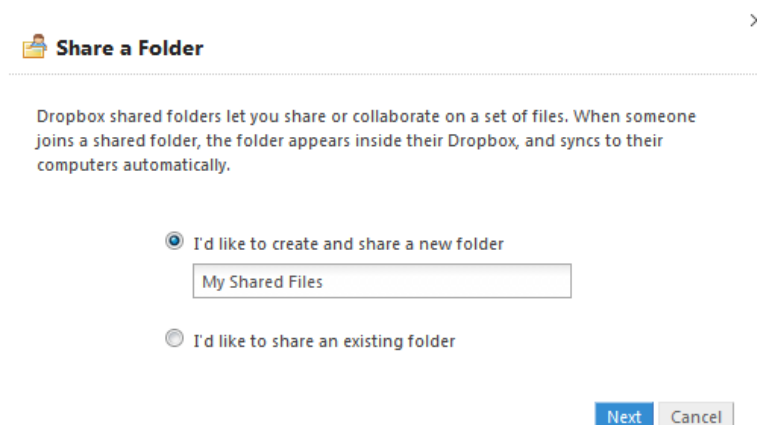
Share a Folder

Dropbox shared folders let you share or collaborate on a set of files. When someone joins a shared folder, the folder appears inside their Dropbox, and syncs to their computers automatically.

I'd like to create and share a new folder

My Shared Files

I'd like to share an existing folder

Next Cancel